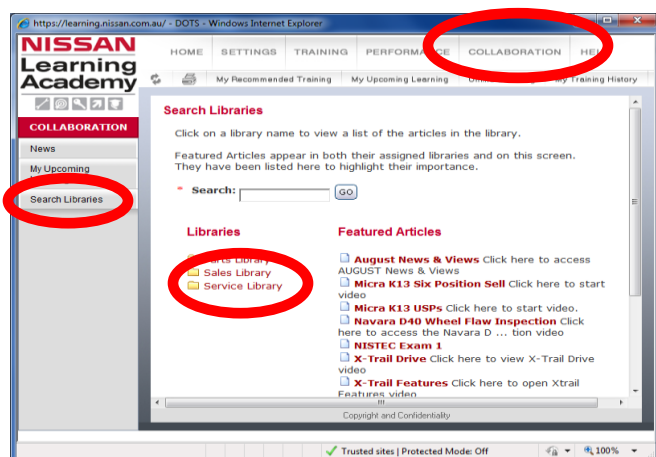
https://learning.nissan.com.au/ - DOTS - Windows Internet Explorer

NISSAN Learning Academy

HOME SETTINGS TRAINING PERFORMA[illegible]E COLLABORATION HE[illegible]

My Recommended Training My Upcoming Learning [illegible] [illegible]y Training History

COLLABORATION

News

My Upcoming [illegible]

Search Libraries

Search Libraries

Click on a library name to view a list of the articles in the library.

Featured Articles appear in both their assigned libraries and on this screen. They have been listed here to highlight their importance.

* Search: GO

Libraries

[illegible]arts Library
Sales Library
Service Library

Featured Articles

August News & Views Click here to access AUGUST News & Views
Micra K13 Six Position Sell Click here to start video
Micra K13 USPs Click here to start video.
Navara D40 Wheel Flaw Inspection Click here to access the Navara D ... tion video
NISTEC Exam 1
X-Trail Drive Click here to view X-Trail Drive video
X-Trail Features Click here to open Xtrail Features video

Copyright and Confidentiality

Trusted sites | Protected Mode: Off

100%